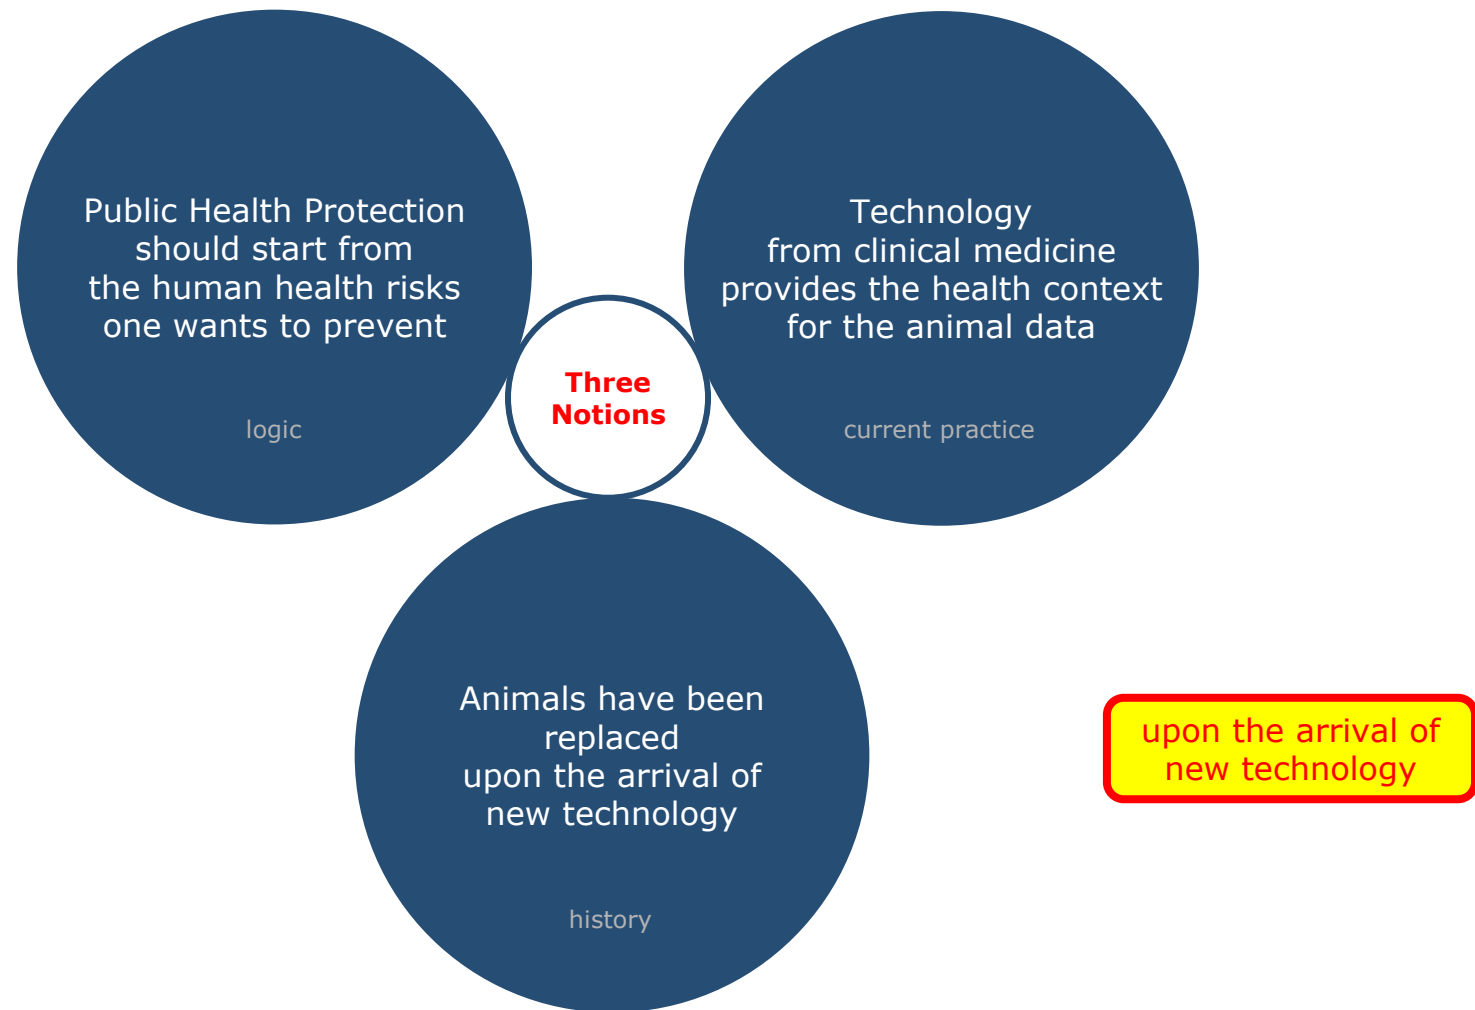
Public Health Protection should start from the human health risks one wants to prevent

logic

Three Notions

Technology from clinical medicine provides the health context for the animal data

current practice

Animals have been replaced upon the arrival of new technology

history

upon the arrival of new technology